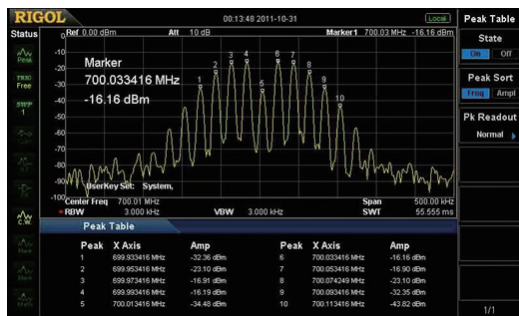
RIGOL

00:13:49 2011-10-31

Local

Status

Ref 0.00 dBm

Att 10 dB

Marker1 700.03 MHz -16.16 dBm

Peak

TRIG Free

SWP 1

Marker
700.033416 MHz
-16.16 dBm

0
-10
-20
-30
-40
-50
-60
-70
-80
-90
-100

1 2 3 4 5 6 7 8 9 10

UserKey Set: System.

Center Freq 700.01 MHz
RBW 3.000 kHz

VBW 3.000 kHz

Span 500.00 kHz
SWT 55.555 ms

C.W.

Peak Table

| Peak | X Axis | Amp | Peak | X Axis | Amp |
|---|---|---|---|---|---|
| 1 | 699.933416 MHz | -32.36 dBm | 6 | 700.033416 MHz | -16.16 dBm |
| 2 | 699.953416 MHz | -23.10 dBm | 7 | 700.053416 MHz | -16.90 dBm |
| 3 | 699.973416 MHz | -16.91 dBm | 8 | 700.074249 MHz | -23.10 dBm |
| 4 | 699.993416 MHz | -16.19 dBm | 9 | 700.093416 MHz | -32.35 dBm |
| 5 | 700.013416 MHz | -34.48 dBm | 10 | 700.113416 MHz | -43.82 dBm |

Peak Table

State
On Off

Peak Sort
Freq Ampl

Pk Readout
Normal

1/1